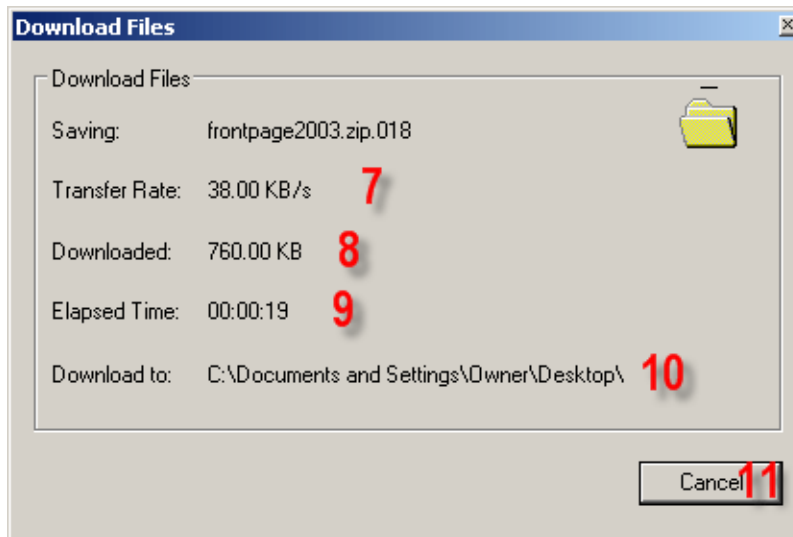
Download Files

×

Download Files

Saving: frontpage2003.zip.018

Transfer Rate: 38.00 KB/s 7

Downloaded: 760.00 KB 8

Elapsed Time: 00:00:19 9

Download to: C:\Documents and Settings\Owner\Desktop\ 10

Cancel 11